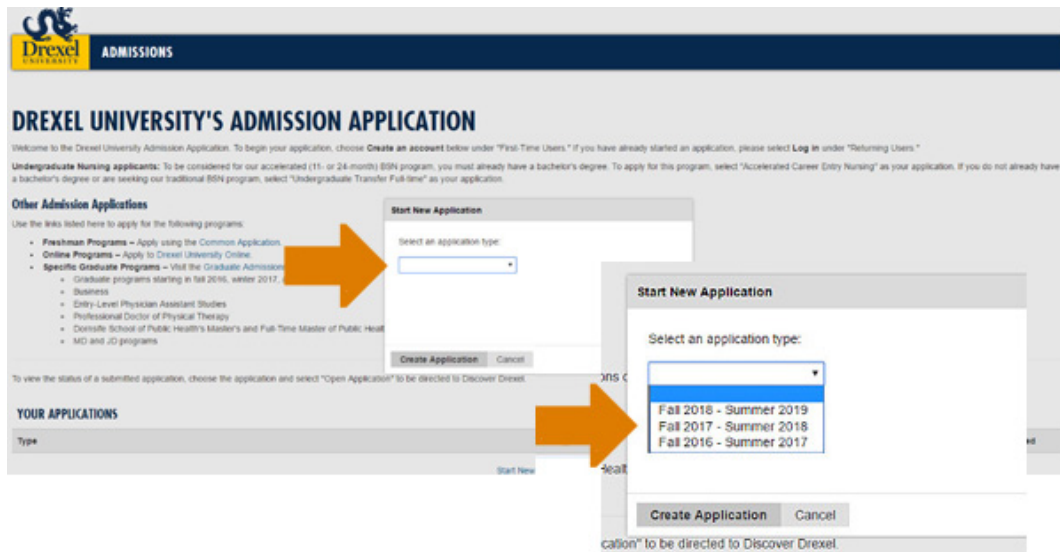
Drexel UNIVERSITY

ADMISSIONS

DREXEL UNIVERSITY'S ADMISSION APPLICATION

Welcome to the Drexel University Admission Application. To begin your application, choose Create an account below under "First-Time Users." If you have already started an application, please select Log in under "Returning Users."

Undergraduate Nursing applicants: To be considered for our accelerated (11- or 24-month) BSN program, you must already have a bachelor's degree. To apply for this program, select "Accelerated Career Entry Nursing" as your application. If you do not already have a bachelor's degree or are seeking our traditional BSN program, select "Undergraduate Transfer Full-time" as your application.

Other Admission Applications

Use the links listed here to apply for the following programs:

- Freshman Programs – Apply using the Common Application.
- Online Programs – Apply to Drexel University Online.
- Specific Graduate Programs – Visit the Graduate Admissions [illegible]
  - Graduate programs starting in fall 2016, winter 2017, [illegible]
  - Business
  - Entry-Level Physician Assistant Studies
  - Professional Doctor of Physical Therapy
  - Dornsife School of Public Health's Master's and Full-Time Master of Public Healt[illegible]
  - MD and JD programs

To view the status of a submitted application, choose the application and select "Open Application" to be directed to Discover Drexel.

YOUR APPLICATIONS

Type

Start New

Start New Application

Select an application type:

Create Application Cancel

Start New Application

Select an application type:

Fall 2018 - Summer 2019
Fall 2017 - Summer 2018
Fall 2016 - Summer 2017

Create Application Cancel

ons c

Healt

ed

cation" to be directed to Discover Drexel.